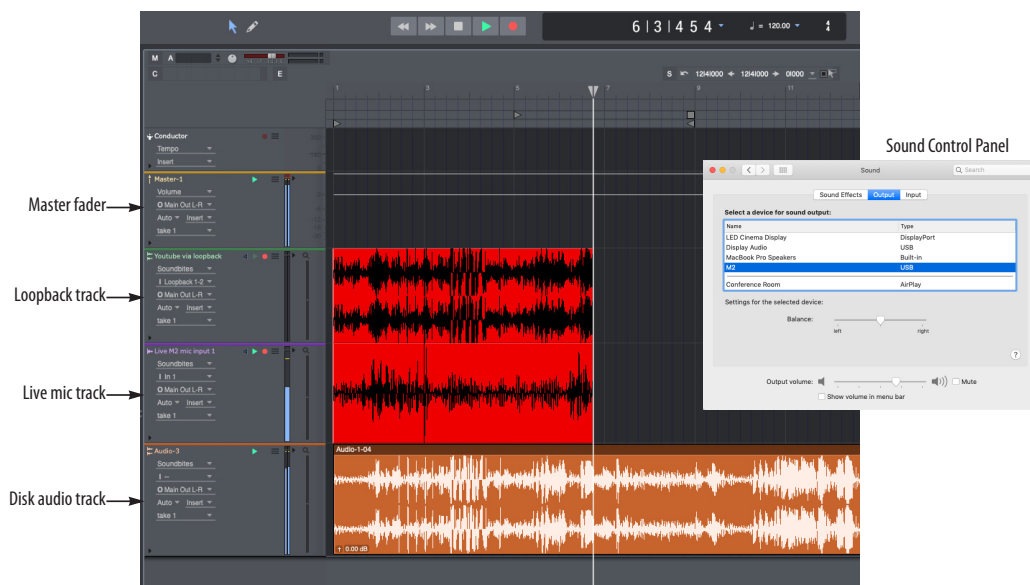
6 | 3 | 4 5 4
♩ = 120.00

M A
C
E

S 12|4|000 12|4|000 0|000

1 3 5 7 9 11

Conductor
Tempo
Insert

Master-1
Volume
Main Out L-R
Auto Insert
take 1

Youtube via loopback
Soundbites
Loopback 1-2
Main Out L-R
Auto Insert
take 1

Live M2 mic input 1
Soundbites
In 1
Main Out L-R
Auto Insert
take 1

Audio-3
Soundbites
Main Out L-R
Auto Insert
take 1

Audio-1-04
0.00 dB

Master fader
Loopback track
Live mic track
Disk audio track

Sound Control Panel

Sound
Search
Sound Effects Output Input
Select a device for sound output:

| Name | Type |
|---|---|
| LED Cinema Display | DisplayPort |
| Display Audio | USB |
| MacBook Pro Speakers | Built-in |
| M2 | USB |
| Conference Room | AirPlay |

Settings for the selected device:
Balance:
left right
?
Output volume:
Mute
Show volume in menu bar